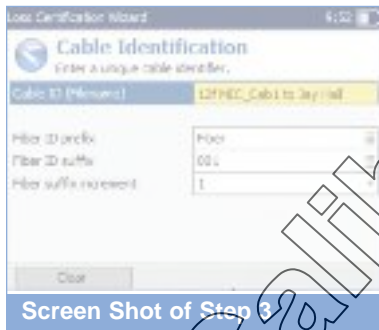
Loss Certification Wizard 6:52

Cable Identification
Enter a unique cable identifier.

Cable ID (Filename) 12FMEC_Cab1 to Jay Hall

Fiber ID prefix Fiber
Fiber ID suffix 001
Fiber suffix increment 1

Close

Screen Shot of Step 3